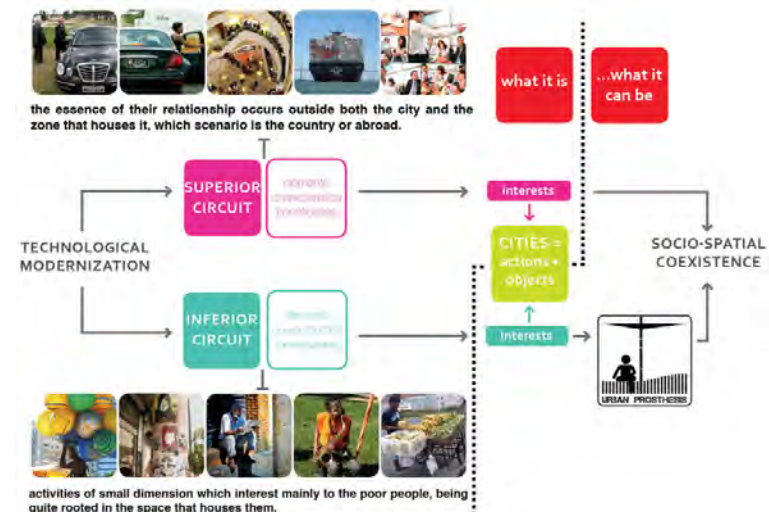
the essence of their relationship occurs outside both the city and the zone that houses it, which scenario is the country or abroad.

what it is

...what it can be

TECHNOLOGICAL MODERNIZATION

SUPERIOR CIRCUIT

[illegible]

INFERIOR CIRCUIT

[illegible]

interests

CITIES = actions + objects

interests

SOCIO-SPATIAL COEXISTENCE

URBAN PROSTHESIS

activities of small dimension which interest mainly to the poor people, being quite rooted in the space that houses them.